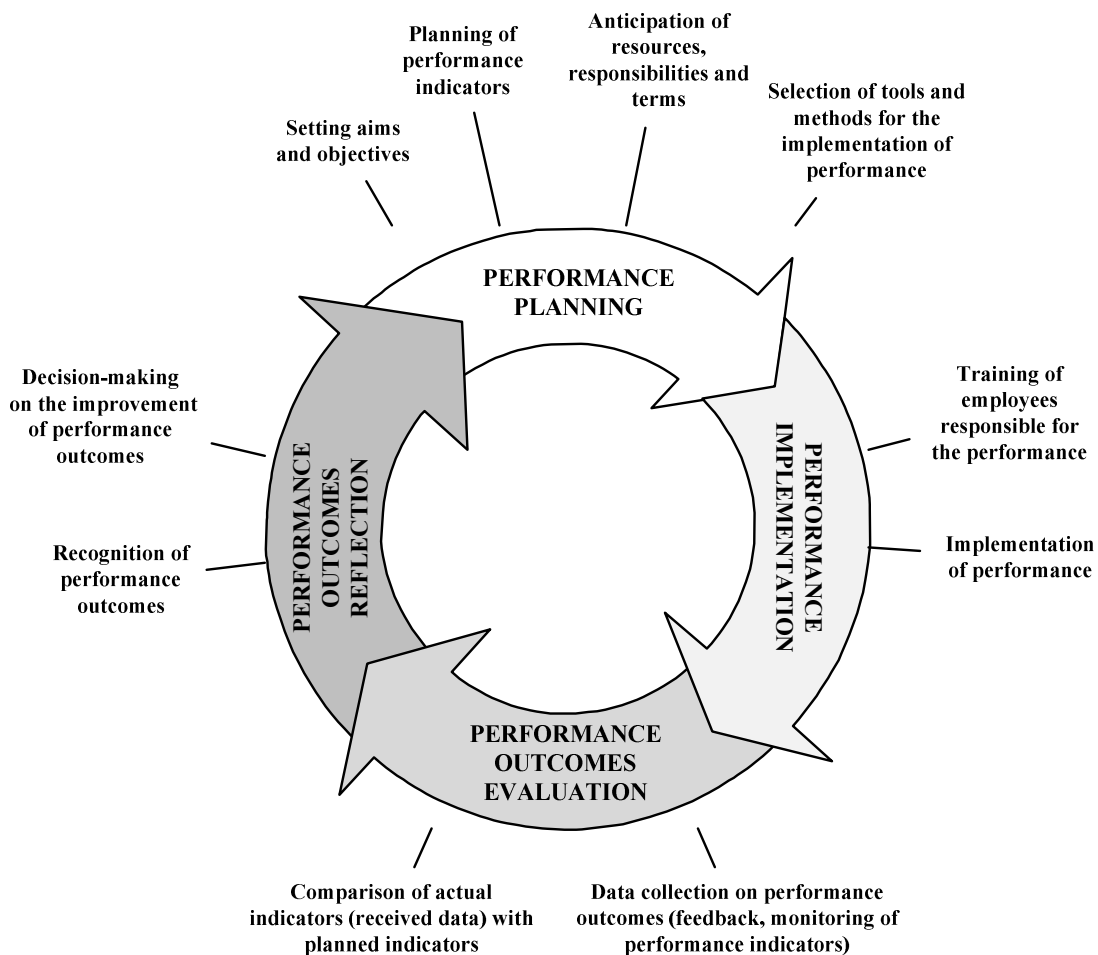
Planning of performance indicators

Anticipation of resources, responsibilities and terms

Setting aims and objectives

Selection of tools and methods for the implementation of performance

PERFORMANCE PLANNING

Decision-making on the improvement of performance outcomes

Training of employees responsible for the performance

PERFORMANCE OUTCOMES REFLECTION

PERFORMANCE IMPLEMENTATION

Implementation of performance

Recognition of performance outcomes

PERFORMANCE OUTCOMES EVALUATION

Comparison of actual indicators (received data) with planned indicators

Data collection on performance outcomes (feedback, monitoring of performance indicators)